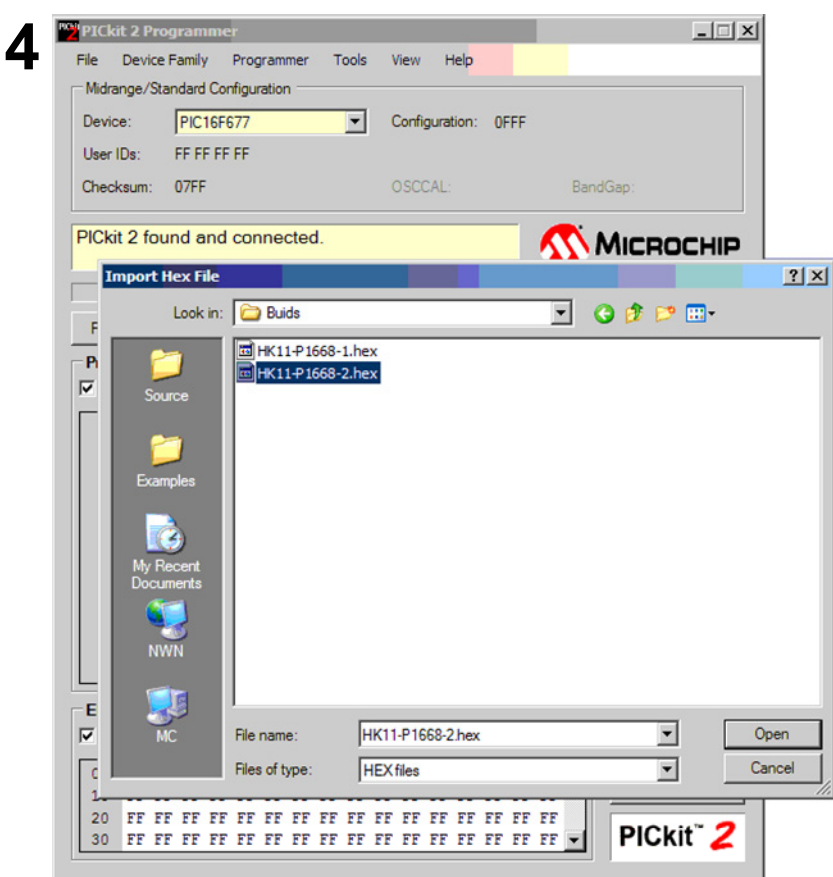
4

PICkit 2 Programmer

File Device Family Programmer Tools View Help

Midrange/Standard Configuration

Device: PIC16F677 Configuration: 0FFF

User IDs: FF FF FF FF

Checksum: 07FF OSCCAL: BandGap:

PICkit 2 found and connected.

MICROCHIP

Import Hex File

Look in: Buids

HK11-P1668-1.hex
HK11-P1668-2.hex

Source

Examples

My Recent Documents

NWN

MC

File name: HK11-P1668-2.hex

Files of type: HEX files

Open

Cancel

20 FF FF FF FF FF FF FF FF FF FF FF FF FF FF FF FF
30 FF FF FF FF FF FF FF FF FF FF FF FF FF FF FF FF

PICkit™ 2